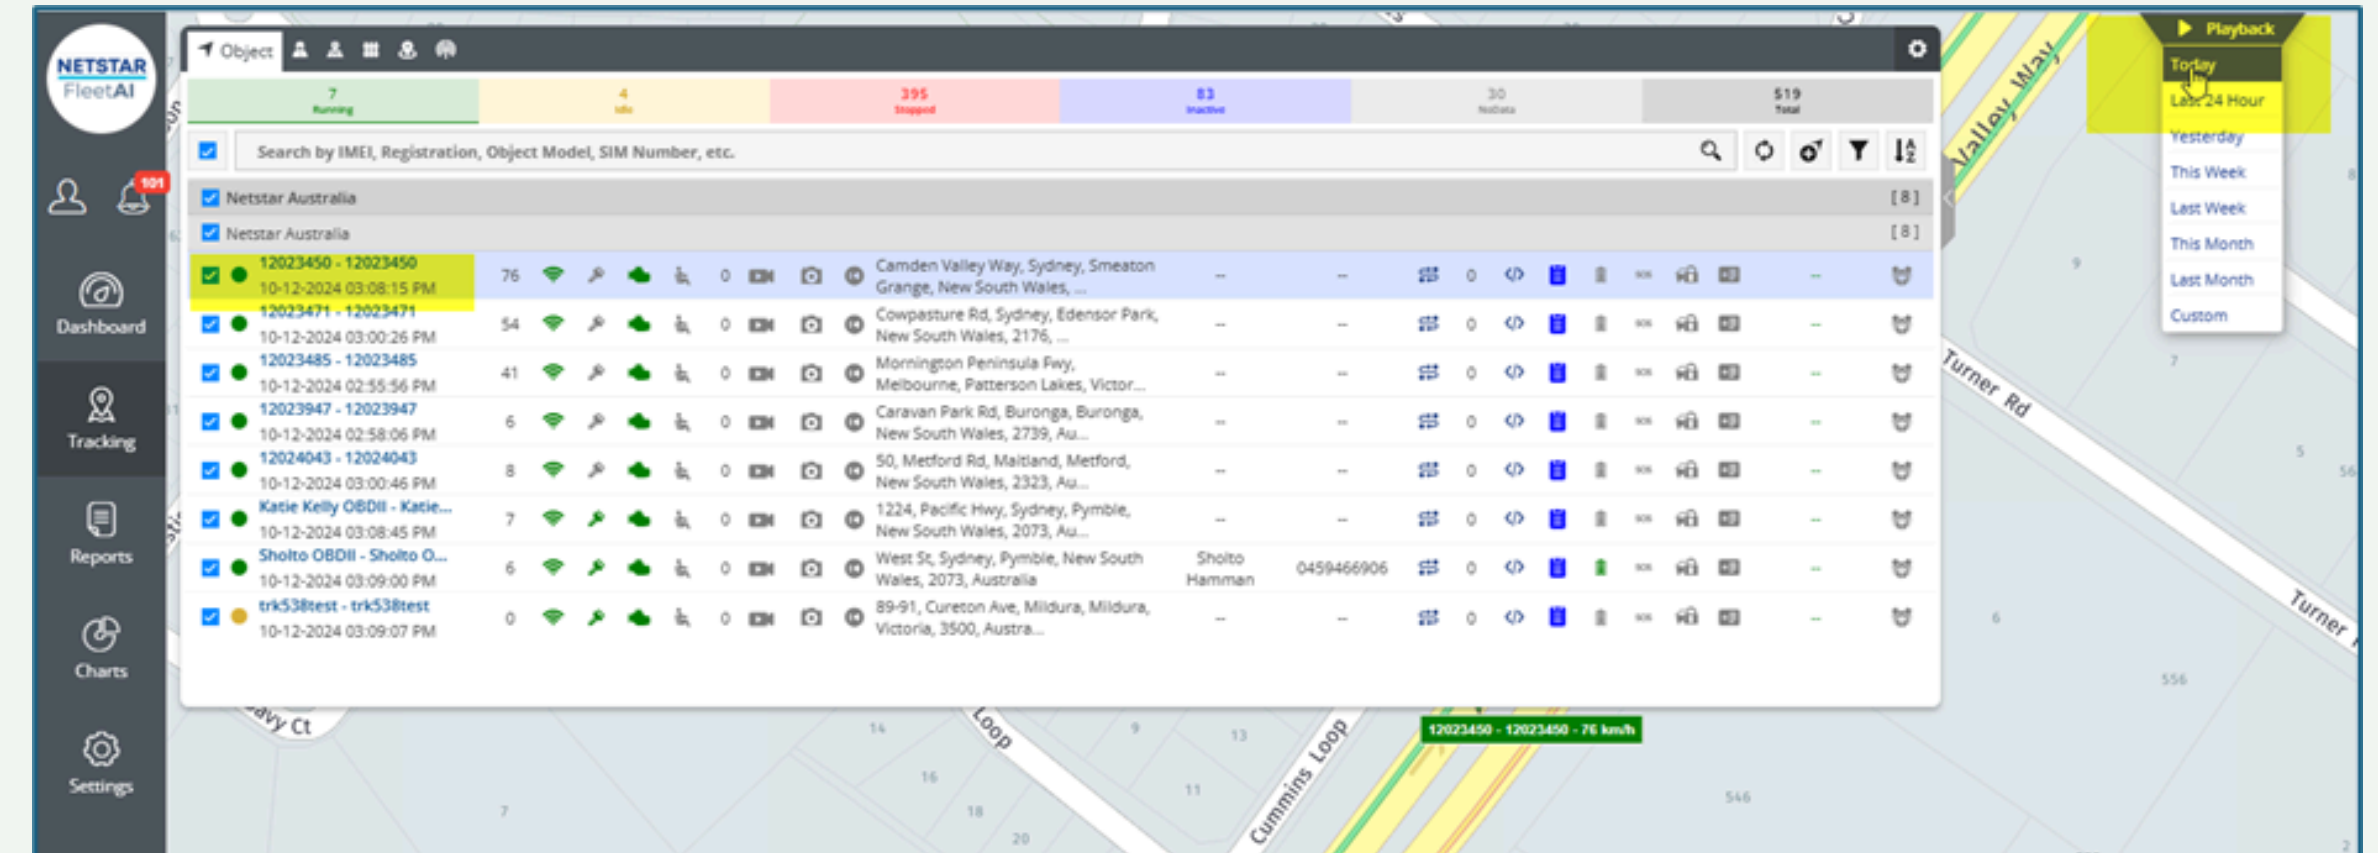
NETSTAR FleetAI

101

Dashboard

Tracking

Reports

Charts

Settings

Object

| 7 Running | 4 Idle | 395 Stopped | 83 Inactive | 30 NoData | 519 Total |
|---|---|---|---|---|---|

Search by IMEI, Registration, Object Model, SIM Number, etc.

Netstar Australia [8]

Netstar Australia [8]

| Object | Speed | | | | Address | | | | |
|---|---|---|---|---|---|---|---|---|---|
| 12023450 - 12023450 10-12-2024 03:08:15 PM | 76 | 0 | Camden Valley Way, Sydney, Smeaton Grange, New South Wales, ... | -- | -- | 0 | -- |
| 12023471 - 12023471 10-12-2024 03:00:26 PM | 54 | 0 | Cowpasture Rd, Sydney, Edensor Park, New South Wales, 2176, ... | -- | -- | 0 | -- |
| 12023485 - 12023485 10-12-2024 02:55:56 PM | 41 | 0 | Mornington Peninsula Fwy, Melbourne, Patterson Lakes, Victor... | -- | -- | 0 | -- |
| 12023947 - 12023947 10-12-2024 02:58:06 PM | 6 | 0 | Caravan Park Rd, Buronga, Buronga, New South Wales, 2739, Au... | -- | -- | 0 | -- |
| 12024043 - 12024043 10-12-2024 03:00:46 PM | 8 | 0 | 50, Metford Rd, Maitland, Metford, New South Wales, 2323, Au... | -- | -- | 0 | -- |
| Katie Kelly OBDII - Katie... 10-12-2024 03:08:45 PM | 7 | 0 | 1224, Pacific Hwy, Sydney, Pymble, New South Wales, 2073, Au... | -- | -- | 0 | -- |
| Sholto OBDII - Sholto O... 10-12-2024 03:09:00 PM | 6 | 0 | West St, Sydney, Pymble, New South Wales, 2073, Australia | Sholto Hamman | 0459466906 | 0 | -- |
| trk538test - trk538test 10-12-2024 03:09:07 PM | 0 | 0 | 89-91, Cureton Ave, Mildura, Mildura, Victoria, 3500, Austra... | -- | -- | 0 | -- |

Playback
Today
Last 24 Hour
Yesterday
This Week
Last Week
This Month
Last Month
Custom

Valley Way
Turner Rd
Turner
avy Ct
Loop
Cummins Loop
12023450 - 12023450 - 76 km/h
14 9 13 16 11 18 20 7 6 556 546 5 9 7